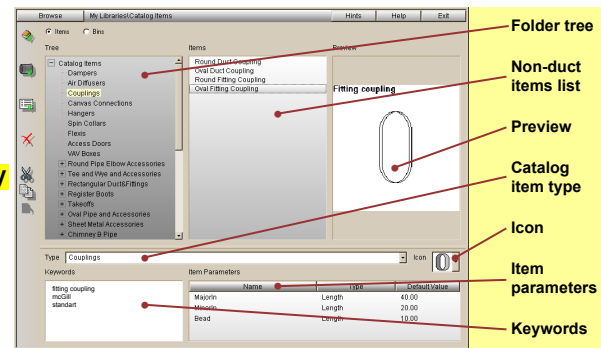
Browse | My Libraries\Catalog Items | Hints | Help | Exit

Items  Bins

Tree

Catalog Items
Dampers
Air Diffusers
Couplings
Canvas Connections
Hangers
Spin Collars
Flexis
Access Doors
VAV Boxes
Round Pipe Elbow Accessories
Tee and Wye and Accessories
Rectangular Duct&Fittings
Register Boots
Takeoffs
Oval Pipe and Accessories
Sheet Metal Accessories
Chimney B Pipe

Items

Round Duct Coupling
Oval Duct Coupling
Round Fitting Coupling
Oval Fitting Coupling

Preview

Fitting coupling

Type Couplings
Icon

Keywords

fitting coupling
mcGill
standart

Item Parameters

| Name | Type | Default Value |
|---|---|---|
| MajorIn | Length | 40.00 |
| MinorIn | Length | 20.00 |
| Bead | Length | 10.00 |

Folder tree

Non-duct items list

Preview

Catalog item type

Icon

Item parameters

Keywords

y